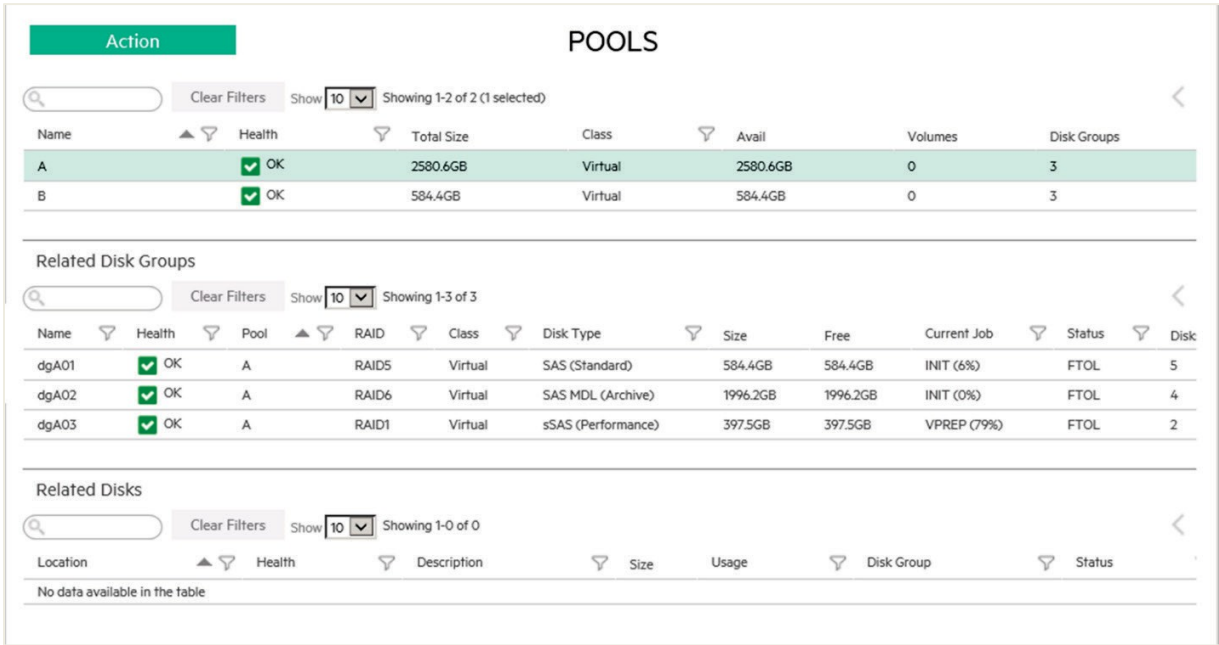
Action

POOLS

Clear Filters Show 10 Showing 1-2 of 2 (1 selected)

| Name | Health | Total Size | Class | Avail | Volumes | Disk Groups |
|---|---|---|---|---|---|---|
| A | OK | 2580.6GB | Virtual | 2580.6GB | 0 | 3 |
| B | OK | 584.4GB | Virtual | 584.4GB | 0 | 3 |

Related Disk Groups

Clear Filters Show 10 Showing 1-3 of 3

| Name | Health | Pool | RAID | Class | Disk Type | Size | Free | Current Job | Status | Disk |
|---|---|---|---|---|---|---|---|---|---|---|
| dgA01 | OK | A | RAID5 | Virtual | SAS (Standard) | 584.4GB | 584.4GB | INIT (6%) | FTOL | 5 |
| dgA02 | OK | A | RAID6 | Virtual | SAS MDL (Archive) | 1996.2GB | 1996.2GB | INIT (0%) | FTOL | 4 |
| dgA03 | OK | A | RAID1 | Virtual | sSAS (Performance) | 397.5GB | 397.5GB | VPREP (79%) | FTOL | 2 |

Related Disks

Clear Filters Show 10 Showing 1-0 of 0

| Location | Health | Description | Size | Usage | Disk Group | Status |
|---|---|---|---|---|---|---|
| No data available in the table | | | | | | |